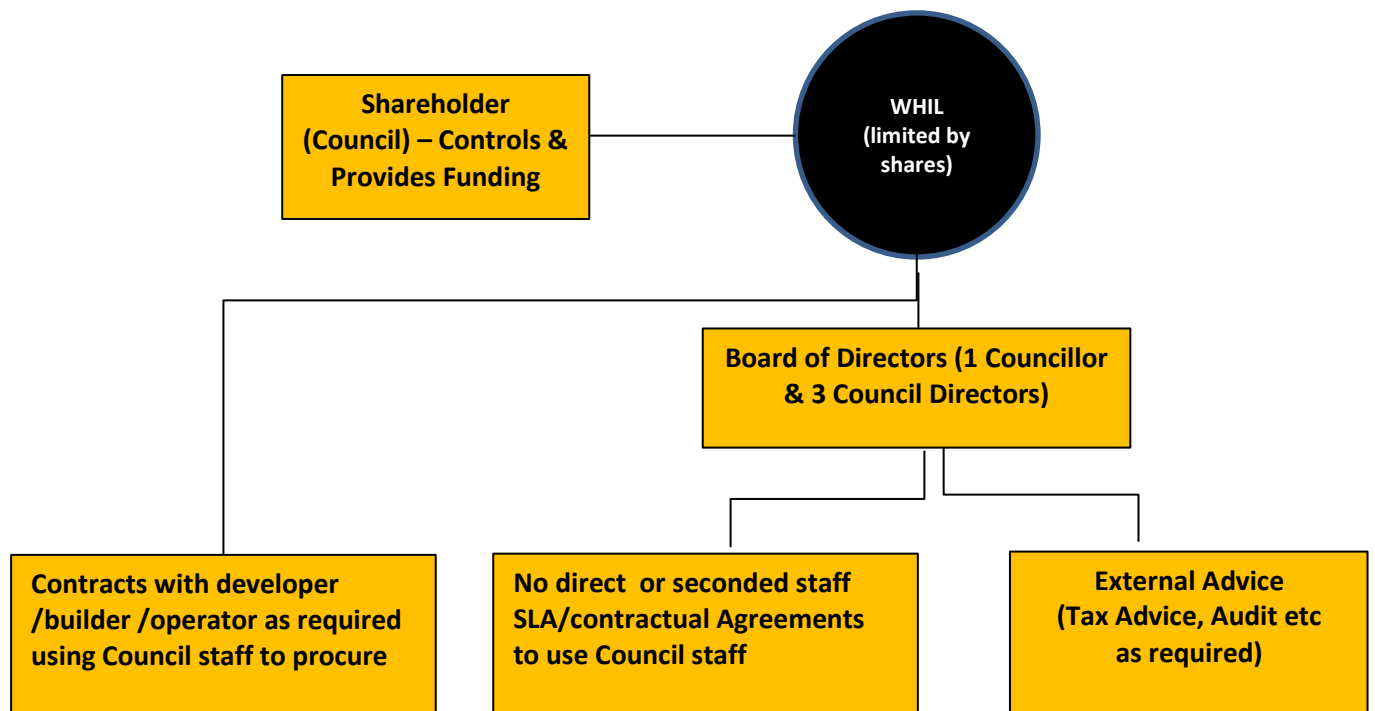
Shareholder (Council) – Controls & Provides Funding

WHIL (limited by shares)

Board of Directors (1 Councillor & 3 Council Directors)

Contracts with developer /builder /operator as required using Council staff to procure

No direct  or seconded staff SLA/contractual Agreements to use Council staff

External Advice (Tax Advice, Audit etc as required)